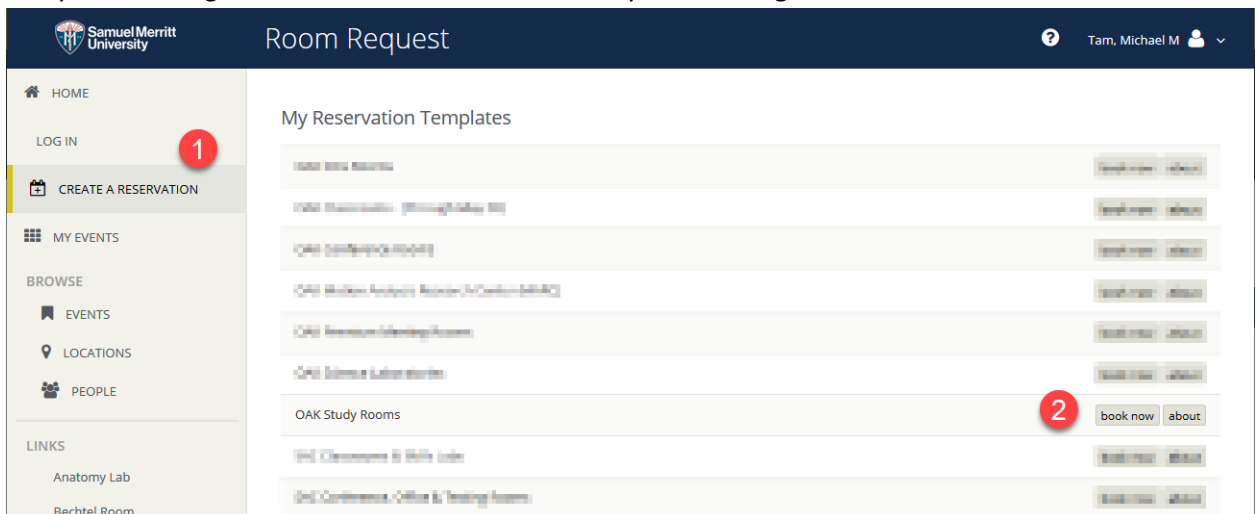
Samuel Merritt University

Room Request

?

Tam, Michael M

HOME

LOG IN

1

CREATE A RESERVATION

MY EVENTS

BROWSE

EVENTS

LOCATIONS

PEOPLE

LINKS

Anatomy Lab

Bechtel Room

My Reservation Templates

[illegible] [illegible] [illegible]

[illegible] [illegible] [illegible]

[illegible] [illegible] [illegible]

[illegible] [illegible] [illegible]

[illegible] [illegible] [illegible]

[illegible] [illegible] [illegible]

OAK Study Rooms

2

book now about

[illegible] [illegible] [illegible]

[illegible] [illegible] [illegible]